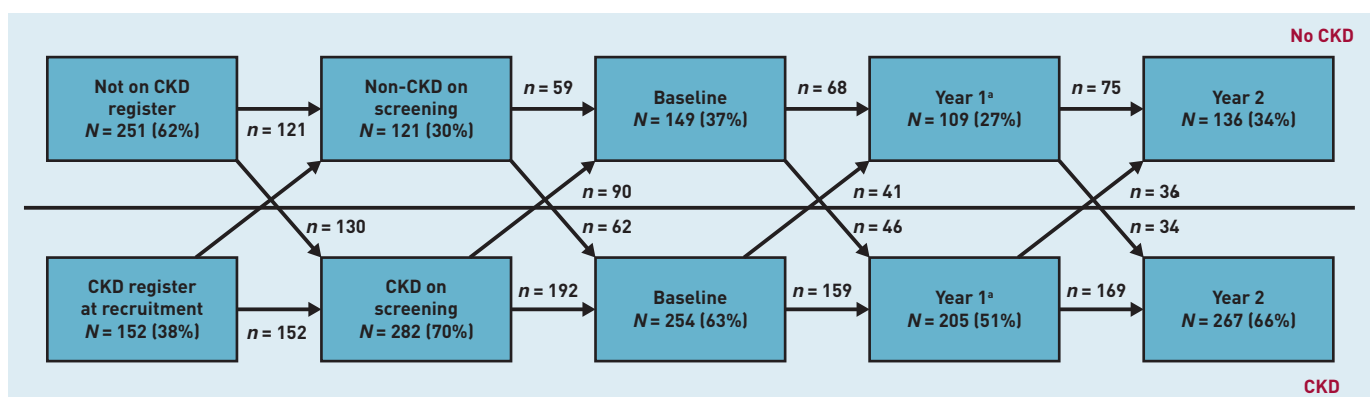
No CKD

Not on CKD register
*N* = 251 (62%)

*n* = 121

Non-CKD on screening
*N* = 121 (30%)

*n* = 59

Baseline
*N* = 149 (37%)

*n* = 68

Year 1ᵃ
*N* = 109 (27%)

*n* = 75

Year 2
*N* = 136 (34%)

*n* = 90

*n* = 41

*n* = 36

*n* = 130

*n* = 62

*n* = 46

*n* = 34

CKD register at recruitment
*N* = 152 (38%)

*n* = 152

CKD on screening
*N* = 282 (70%)

*n* = 192

Baseline
*N* = 254 (63%)

*n* = 159

Year 1ᵃ
*N* = 205 (51%)

*n* = 169

Year 2
*N* = 267 (66%)

CKD